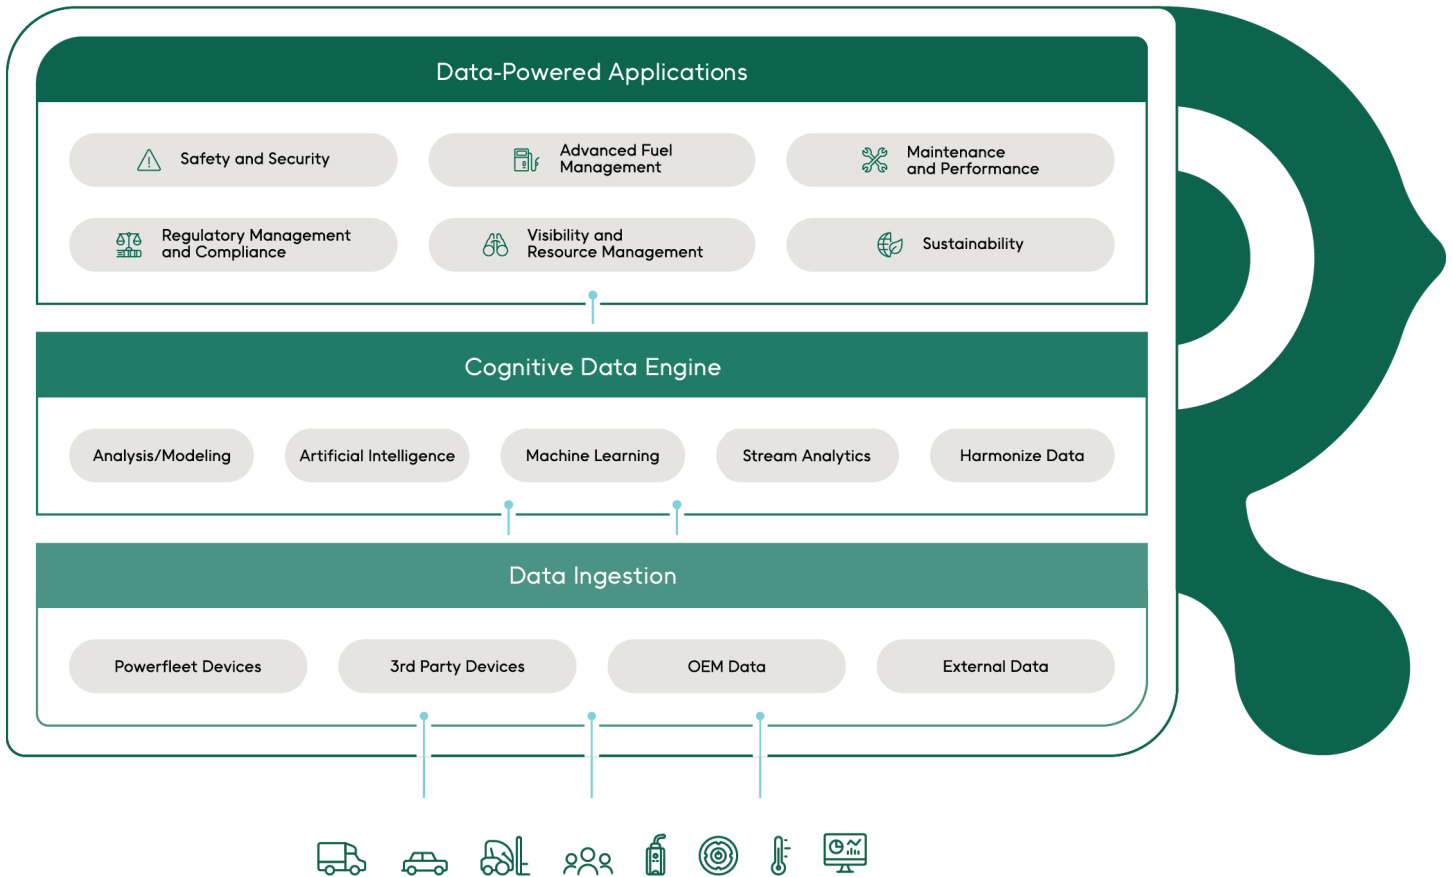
Data-Powered Applications

Safety and Security

Advanced Fuel Management

Maintenance and Performance

Regulatory Management and Compliance

Visibility and Resource Management

Sustainability

Cognitive Data Engine

Analysis/Modeling

Artificial Intelligence

Machine Learning

Stream Analytics

Harmonize Data

Data Ingestion

Powerfleet Devices

3rd Party Devices

OEM Data

External Data